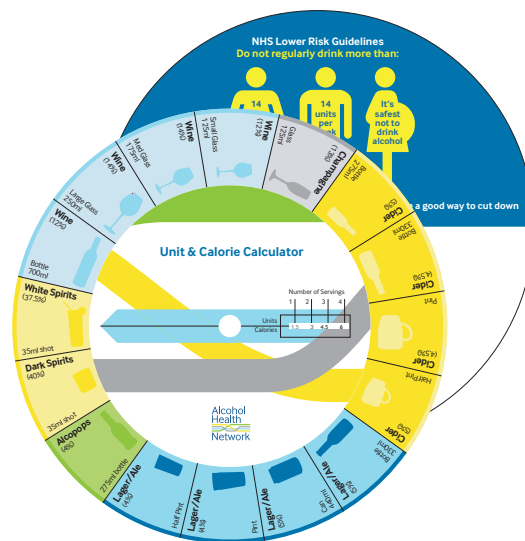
NHS Lower Risk Guidelines
Do not regularly drink more than:

14

14 units per week

It's safest not to drink alcohol

a good way to cut down

Unit & Calorie Calculator

Number of Servings
1 2 3 4
Units
Calories 1.5 3 4.5 6

Alcohol Health Network

Champagne (12%) Glass 125ml

Wine (12%) Small Glass 125ml

Wine (14%) Med Glass 175ml

Wine (12%) Large Glass 250ml

Wine (12%) Bottle 700ml

White Spirits (37.5%) 35ml shot

Dark Spirits (40%) 35ml shot

Alcopops (4%) 275ml bottle

Lager/Ale (4%) Half Pint

Lager/Ale (4%) Pint

Lager/Ale (5%) Pint

Lager/Ale (5%) Can 440ml

Cider (5%) Bottle 330ml

Cider (4.5%) Half Pint

Cider (4.5%) Pint

Cider (5%) Bottle 330ml

Cider (5%) Bottle 275ml